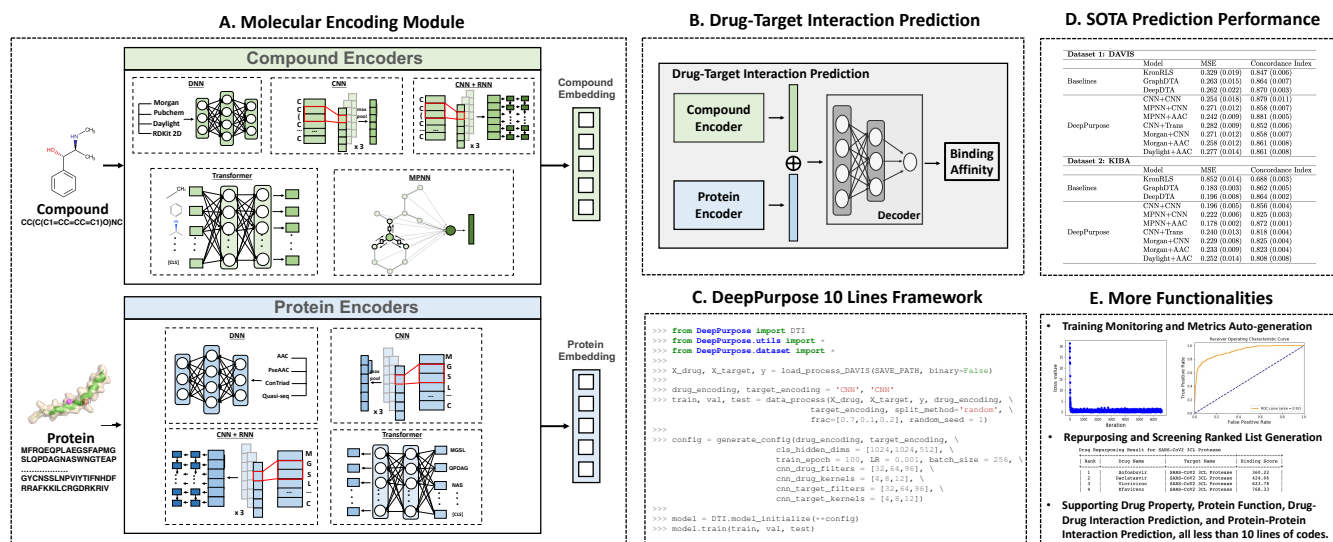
A. Molecular Encoding Module

Compound Encoders

DNN
Morgan
Pubchem
Daylight
RDKit 2D

CNN
C
C
(
C
...
C
max pool
x 3

CNN + RNN
C
C
(
C
...
C
x 3

Transformer
[CLS]

MPNN

Compound Embedding

Compound
CC(C(C1=CC=CC=C1)O)NC

Protein Encoders

DNN
AAC
PseAAC
ConTriad
Quasi-seq

CNN
max pool
M
G
S
L
...
C
x 3

CNN + RNN
M
G
S
L
...
C
x 3

Transformer
MGSL
QFDAG
NAS
[CLS]

Protein Embedding

Protein
MFRQEQPLAEGSFAPMG
SLQPDAGNASWNGTEAP
...................
GYCNSSLNPVIYTIFNHDF
RRAFKKILCRGDRKRIV

B. Drug-Target Interaction Prediction

Drug-Target Interaction Prediction
Compound Encoder
Protein Encoder
$\oplus$
Decoder
Binding Affinity

D. SOTA Prediction Performance

Dataset 1: DAVIS

| | Model | MSE | Concordance Index |
|---|---|---|---|
| Baselines | KronRLS | 0.329 (0.019) | 0.847 (0.006) |
| | GraphDTA | 0.263 (0.015) | 0.864 (0.007) |
| | DeepDTA | 0.262 (0.022) | 0.870 (0.003) |
| DeepPurpose | CNN+CNN | 0.254 (0.018) | 0.879 (0.011) |
| | MPNN+CNN | 0.271 (0.009) | 0.858 (0.007) |
| | MPNN+AAC | 0.242 (0.009) | 0.881 (0.005) |
| | CNN+Trans | 0.282 (0.009) | 0.852 (0.005) |
| | Morgan+CNN | 0.271 (0.012) | 0.858 (0.007) |
| | Morgan+AAC | 0.258 (0.012) | 0.861 (0.008) |
| | Daylight+AAC | 0.277 (0.014) | 0.861 (0.008) |

Dataset 2: KIBA

| | Model | MSE | Concordance Index |
|---|---|---|---|
| Baselines | KronRLS | 0.852 (0.014) | 0.688 (0.003) |
| | GraphDTA | 0.183 (0.003) | 0.862 (0.005) |
| | DeepDTA | 0.196 (0.008) | 0.864 (0.002) |
| DeepPurpose | CNN+CNN | 0.196 (0.005) | 0.856 (0.004) |
| | MPNN+CNN | 0.222 (0.006) | 0.825 (0.003) |
| | MPNN+AAC | 0.178 (0.002) | 0.872 (0.001) |
| | CNN+Trans | 0.240 (0.013) | 0.818 (0.004) |
| | Morgan+CNN | 0.229 (0.008) | 0.825 (0.004) |
| | Morgan+AAC | 0.233 (0.009) | 0.823 (0.004) |
| | Daylight+AAC | 0.252 (0.014) | 0.808 (0.008) |

C. DeepPurpose 10 Lines Framework

>>> from DeepPurpose import DTI
>>> from DeepPurpose.utils import *
>>> from DeepPurpose.dataset import *
>>>
>>> X_drug, X_target, y = load_process_DAVIS(SAVE_PATH, binary=False)
>>>
>>> drug_encoding, target_encoding = 'CNN', 'CNN'
>>> train, val, test = data_process(X_drug, X_target, y, drug_encoding, \
target_encoding, split_method='random', \
frac=[0.7,0.1,0.2], random_seed = 1)
>>>
>>> config = generate_config(drug_encoding, target_encoding, \
cls_hidden_dims = [1024,1024,512], \
train_epoch = 100, LR = 0.001, batch_size = 256, \
cnn_drug_filters = [32,64,96], \
cnn_drug_kernels = [4,8,12], \
cnn_target_filters = [32,64,96], \
cnn_target_kernels = [4,8,12])
>>>
>>> model = DTI.model_initialize(**config)
>>> model.train(train, val, test)

E. More Functionalities

• Training Monitoring and Metrics Auto-generation

loss value
iteration
Receiver Operating Characteristic Curve
True Positive Rate
False Positive Rate
ROC curve (area = 0.93)

• Repurposing and Screening Ranked List Generation

Drug Repurposing Result for SARS-CoV2 3CL Protease

| Rank | Drug Name | Target Name | Binding Score |
|---|---|---|---|
| 1 | Bofosbuvir | SARS-CoV2 3CL Protease | 366.22 |
| 2 | Daclatasvir | SARS-CoV2 3CL Protease | 424.95 |
| 3 | Vicriviroc | SARS-CoV2 3CL Protease | 623.79 |
| 4 | Efavirenz | SARS-CoV2 3CL Protease | 768.33 |

• Supporting Drug Property, Protein Function, Drug-Drug Interaction Prediction, and Protein-Protein Interaction Prediction, all less than 10 lines of codes.